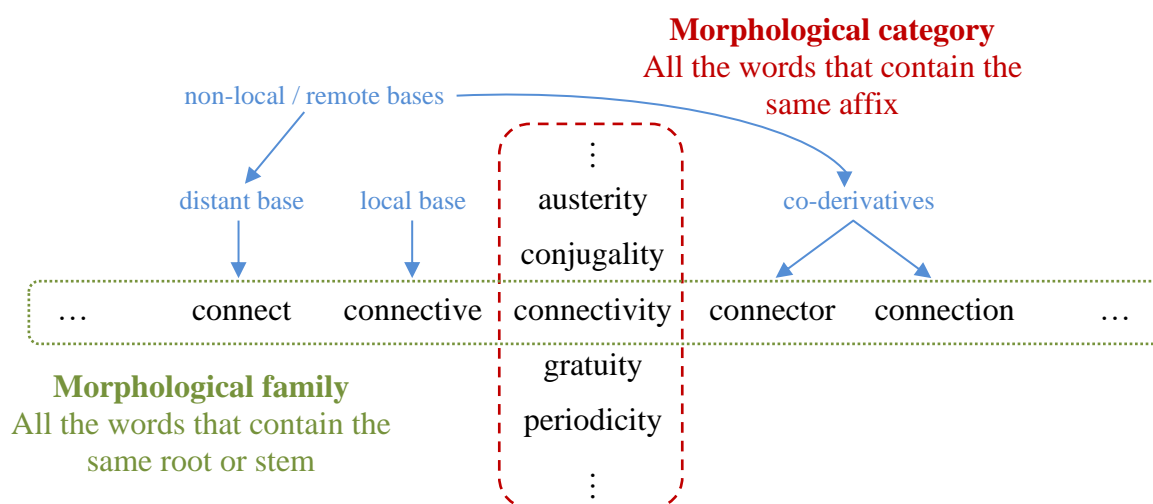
Morphological category
All the words that contain the same affix

non-local / remote bases

distant base

local base

co-derivatives

⋮

austerity

conjugality

… connect connective connectivity connector connection …

gratuity

periodicity

⋮

Morphological family
All the words that contain the same root or stem